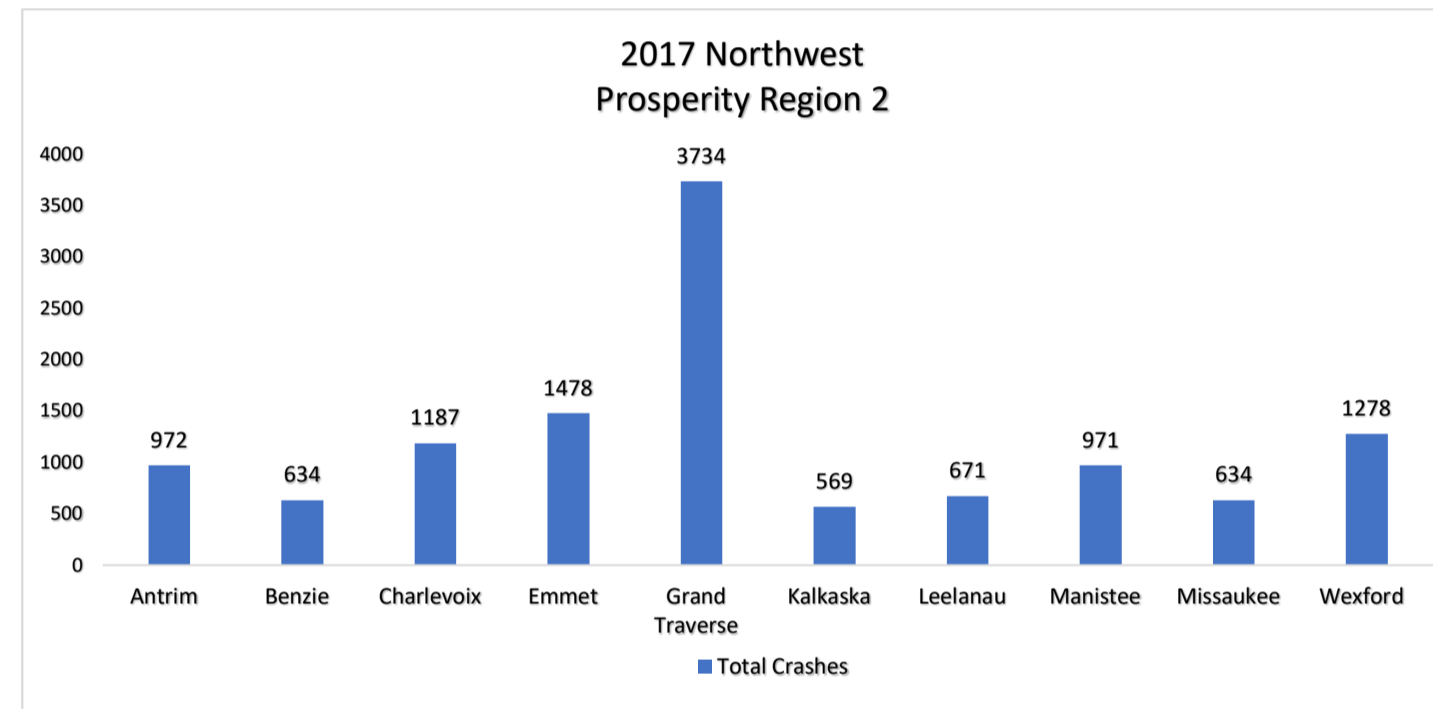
2017 Northwest
Prosperity Region 2

4000
3500
3000
2500
2000
1500
1000
500
0

972
634
1187
1478
3734
569
671
971
634
1278

Antrim
Benzie
Charlevoix
Emmet
Grand Traverse
Kalkaska
Leelanau
Manistee
Missaukee
Wexford

Total Crashes